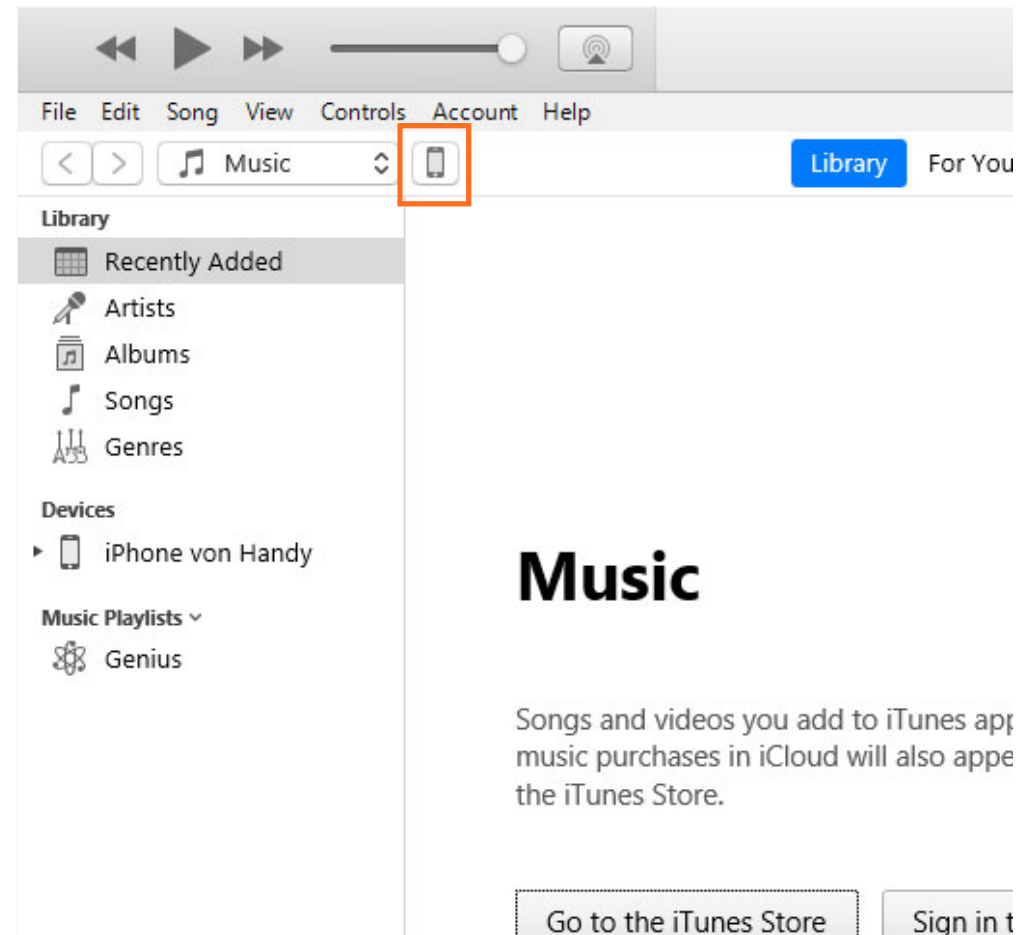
File Edit Song View Controls Account Help

Music

Library For You

Library
Recently Added
Artists
Albums
Songs
Genres

Devices
iPhone von Handy

Music Playlists
Genius

Music

Songs and videos you add to iTunes app music purchases in iCloud will also appe the iTunes Store.

Go to the iTunes Store

Sign in t